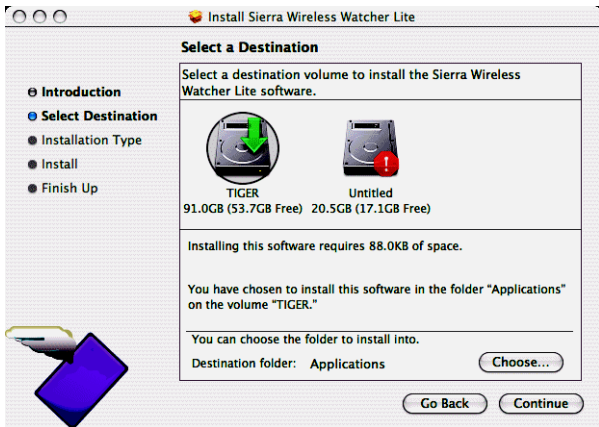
Install Sierra Wireless Watcher Lite

Select a Destination

Introduction
Select Destination
Installation Type
Install
Finish Up

Select a destination volume to install the Sierra Wireless Watcher Lite software.

TIGER
91.0GB (53.7GB Free)

Untitled
20.5GB (17.1GB Free)

Installing this software requires 88.0KB of space.

You have chosen to install this software in the folder “Applications” on the volume “TIGER.”

You can choose the folder to install into.

Destination folder: Applications

Choose...

Go Back

Continue